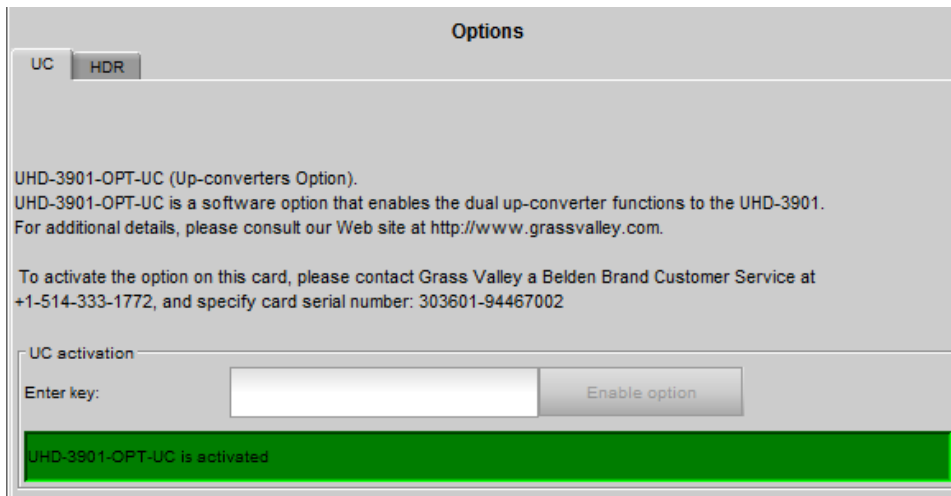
Options

UC | HDR

UHD-3901-OPT-UC (Up-converters Option).
UHD-3901-OPT-UC is a software option that enables the dual up-converter functions to the UHD-3901.
For additional details, please consult our Web site at http://www.grassvalley.com.

To activate the option on this card, please contact Grass Valley a Belden Brand Customer Service at +1-514-333-1772, and specify card serial number: 303601-94467002

UC activation

Enter key:

Enable option

UHD-3901-OPT-UC is activated